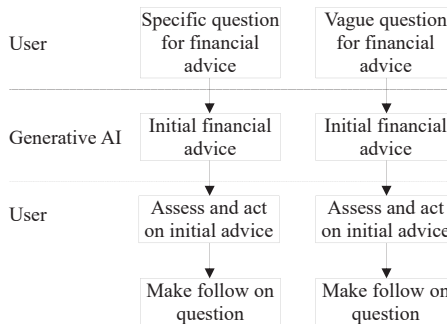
User

Specific question for financial advice

Vague question for financial advice

Generative AI

Initial financial advice

Initial financial advice

User

Assess and act on initial advice

Assess and act on initial advice

Make follow on question

Make follow on question